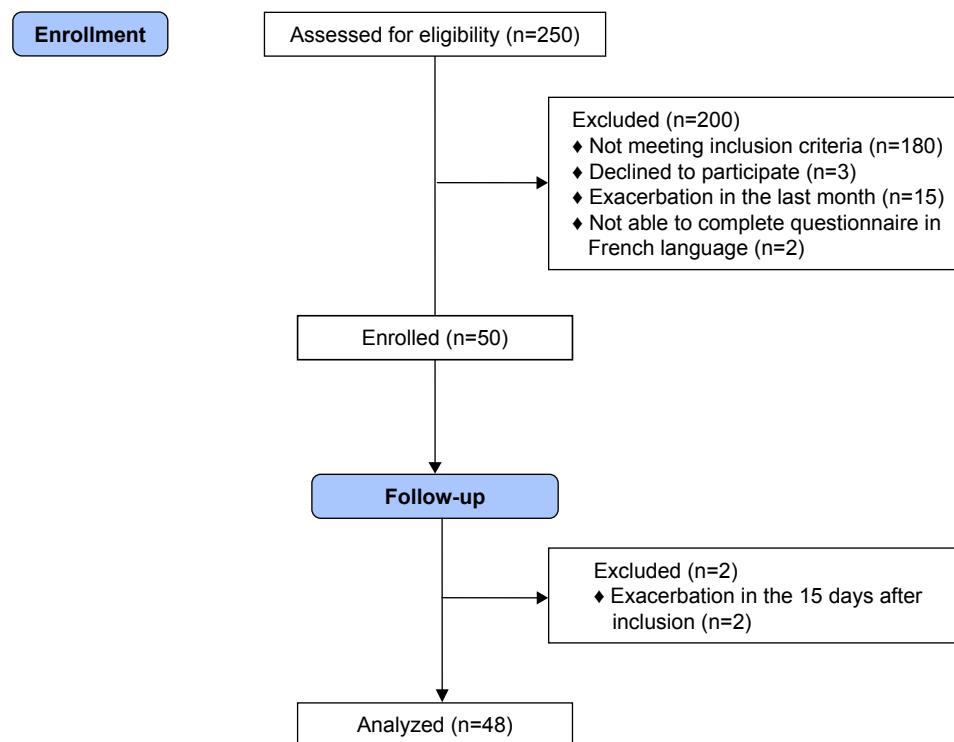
Enrollment

Assessed for eligibility (n=250)

Excluded (n=200)
♦ Not meeting inclusion criteria (n=180)
♦ Declined to participate (n=3)
♦ Exacerbation in the last month (n=15)
♦ Not able to complete questionnaire in French language (n=2)

Enrolled (n=50)

Follow-up

Excluded (n=2)
♦ Exacerbation in the 15 days after inclusion (n=2)

Analyzed (n=48)